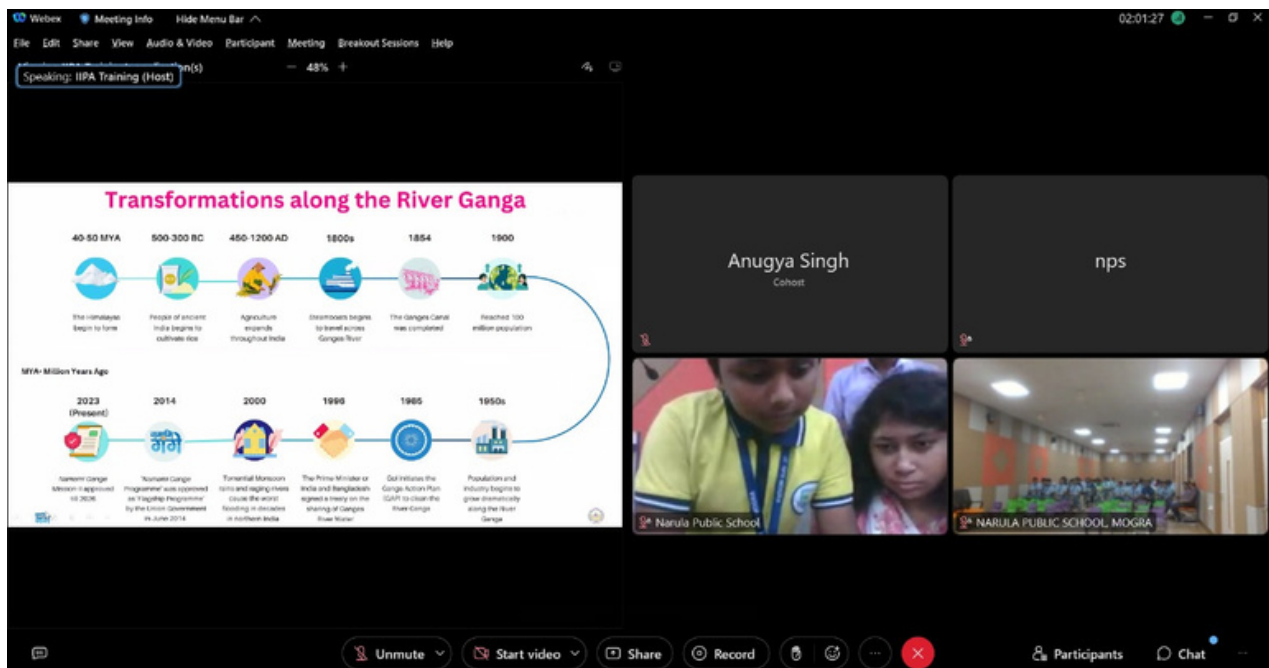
Webex Meeting Info Hide Menu Bar

02:01:27

File Edit Share View Audio & Video Participant Meeting Breakout Sessions Help

Speaking: IIPA Training (Host)

— 48% +

Transformations along the River Ganga

40-50 MYA

500-300 BC

450-1200 AD

1800s

1854

1900

The Himalayas begin to form

People of ancient India begins to cultivate rice

Agriculture expands throughout India

Steamboats begins to travel across Ganges River

The Ganges Canal was completed

Reached 100 million population

MYA- Million Years Ago

2023 (Present)

2014

2000

1996

1985

1950s

Namami Gange Mission II approved till 2026

'Namami Gange Programme' was approved as 'Flagship Programme' by the Union Government in June 2014

Torrential Monsoon rains and raging rivers cause the worst flooding in decades in northern India

The Prime Minister of India and Bangladesh signed a treaty on the sharing of Ganges River Water

GoI initiates the Ganga Action Plan (GAP) to clean the River Ganga

Population and industry begins to grow dramatically along the River Ganga

Anugya Singh
Cohost

nps

Narula Public School

NARULA PUBLIC SCHOOL, MOGRA

Unmute

Start video

Share

Record

Participants

Chat